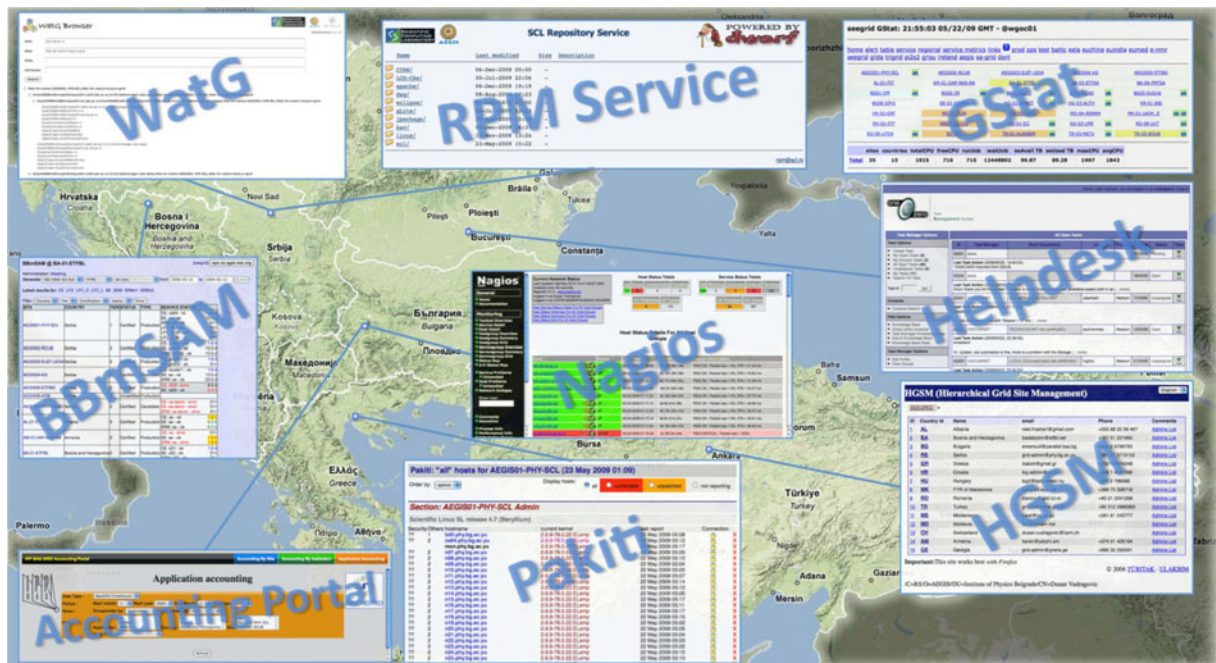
WatG Browser

WatG

SCL Repository Service

POWERED BY

| Name | Last modified | Size | Description |
|---|---|---|---|
| CTAN/ | 06-Jan-2009 00:00 | - | |
| GCS-Cke/ | 30-Jul-2009 12:56 | - | |
| apache/ | 06-Jan-2009 18:19 | - | |
| deg/ | 09-Aug-2009 12:23 | - | |
| eclipse/ | 06-Jan-2009 15:18 | - | |
| glite/ | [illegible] | - | |
| jpackage/ | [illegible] | - | |
| kde/ | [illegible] | - | |
| linux/ | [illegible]-Jan-2009 15:24 | - | |
| scl/ | 23-May-2009 15:22 | - | |

RPM Service

seegrid GStat: 21:55:03 05/22/09 GMT - @wgoc01

GStat

| sites | countries | totalCPU | freeCPU | runJob | waitJob | seAvail TB | seUsed TB | maxCPU | avgCPU |
|---|---|---|---|---|---|---|---|---|---|
| Total | 35 | 15 | 1915 | 716 | 715 | 12448802 | 98.87 | 89.28 | 1967 | 1843 |

Helpdesk

Hrvatska
Croatia

Bosna i Hercegovina
Bosnia and Herzegovina

Novi Sad

Srbija
Serbia

Brăila

Tulcea

Pitești

Ploiești

București

Constanța

Yalta

Kosova

Македонија

България
Bulgaria

Пловдив

BBmSAM

BBmSAM @ BA-01-ETFBL

Nagios

Nagios

Bafra

Samsun

HGSM (Hierarchical Grid Site Management)

HGSM

Ελλάς
Greece

Bursa

Ankara

Türkiye

Palermo

Pakiti: "all" hosts for AEGIS01-PHY-SCL (23 May 2009 01:09)

Section: AEGIS01-PHY-SCL Admin

Scientific Linux SL release 4.7 (Beryllium)

Pakiti

Application accounting

Accounting Portal

Mersin

Important: This site works best with Firefox

© 2006 TÜBİTAK - ULAKBİM